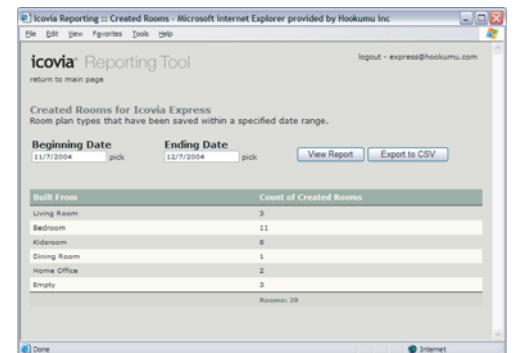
Icovia Reporting :: Created Rooms - Microsoft Internet Explorer provided by Hookumu Inc

File Edit View Favorites Tools Help

icovia Reporting Tool

logout - express@hookumu.com

return to main page

Created Rooms for Icovia Express

Room plan types that have been saved within a specified date range.

Beginning Date

11/7/2004 pick

Ending Date

12/7/2004 pick

View Report

Export to CSV

| Built From | Count of Created Rooms |
|---|---|
| Living Room | 3 |
| Bedroom | 11 |
| Kidsroom | 8 |
| Dining Room | 1 |
| Home Office | 2 |
| Empty | 3 |
| | Rooms: 28 |

Done

Internet